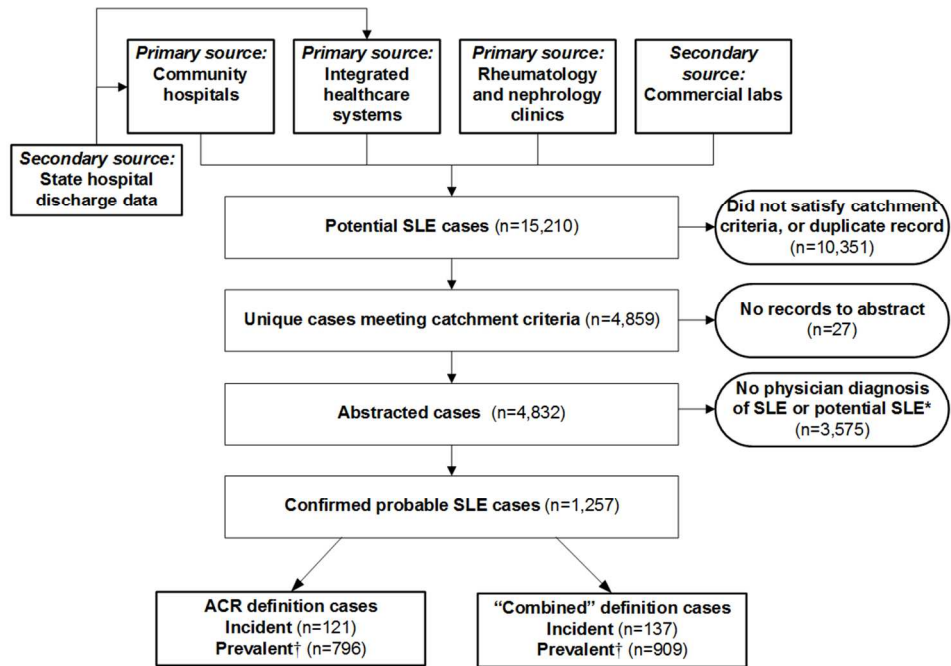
Primary source: Community hospitals

Primary source: Integrated healthcare systems

Primary source: Rheumatology and nephrology clinics

Secondary source: Commercial labs

Secondary source: State hospital discharge data

Potential SLE cases (n=15,210)

Did not satisfy catchment criteria, or duplicate record (n=10,351)

Unique cases meeting catchment criteria (n=4,859)

No records to abstract (n=27)

Abstracted cases (n=4,832)

No physician diagnosis of SLE or potential SLE* (n=3,575)

Confirmed probable SLE cases (n=1,257)

ACR definition cases
Incident (n=121)
Prevalent† (n=796)

"Combined" definition cases
Incident (n=137)
Prevalent† (n=909)